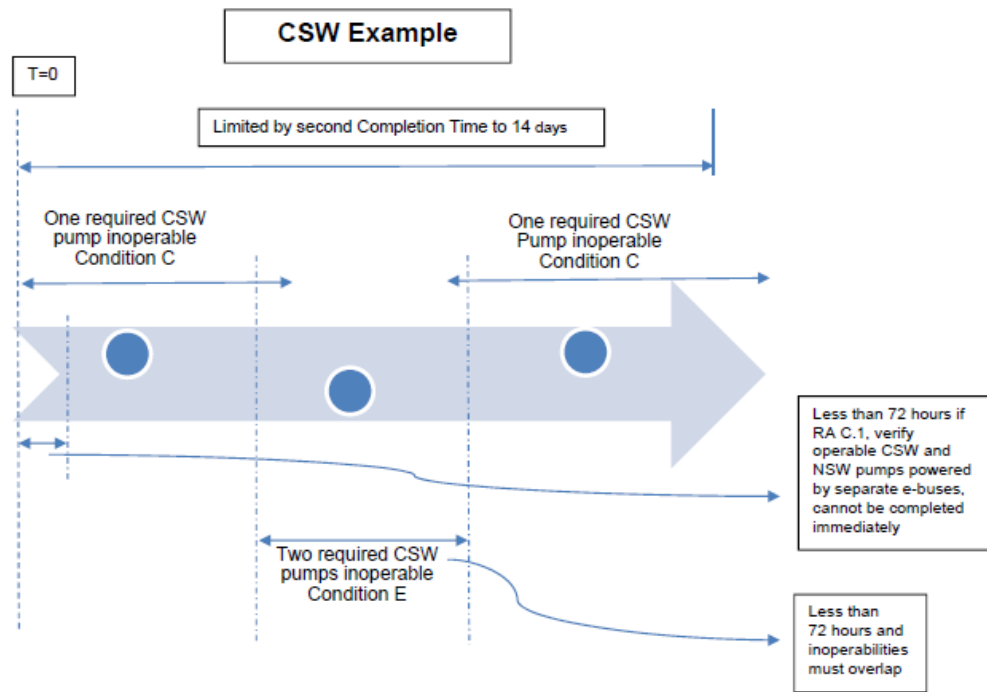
CSW Example

T=0

Limited by second Completion Time to 14 days

One required CSW pump inoperable Condition C

One required CSW Pump inoperable Condition C

Less than 72 hours if RA C.1, verify operable CSW and NSW pumps powered by separate e-buses, cannot be completed immediately

Two required CSW pumps inoperable Condition E

Less than 72 hours and inoperabilities must overlap